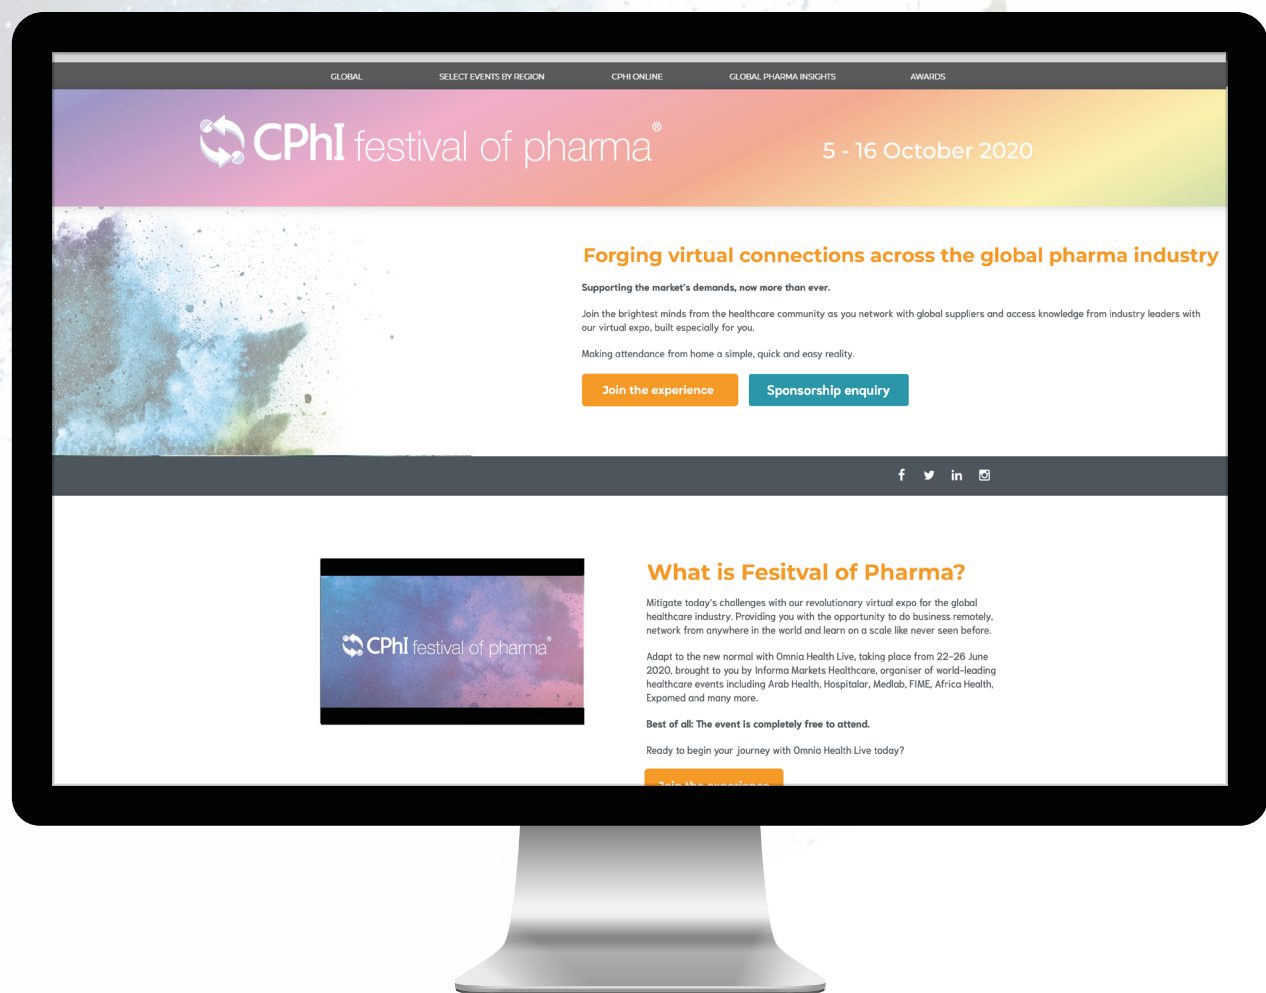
GLOBAL SELECT EVENTS BY REGION CPHI ONLINE GLOBAL PHARMA INSIGHTS AWARDS

CPhI festival of pharma®

5 - 16 October 2020

Forging virtual connections across the global pharma industry

Supporting the market's demands, now more than ever.

Join the brightest minds from the healthcare community as you network with global suppliers and access knowledge from industry leaders with our virtual expo, built especially for you.

Making attendance from home a simple, quick and easy reality.

Join the experience

Sponsorship enquiry

CPhI festival of pharma®

What is Fesitval of Pharma?

Mitigate today's challenges with our revolutionary virtual expo for the global healthcare industry. Providing you with the opportunity to do business remotely, network from anywhere in the world and learn on a scale like never seen before.

Adapt to the new normal with Omnia Health Live, taking place from 22-26 June 2020, brought to you by Informa Markets Healthcare, organiser of world-leading healthcare events including Arab Health, Hospitalar, Medlab, FIME, Africa Health, Expomed and many more.

Best of all: The event is completely free to attend.

Ready to begin your journey with Omnia Health Live today?

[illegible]